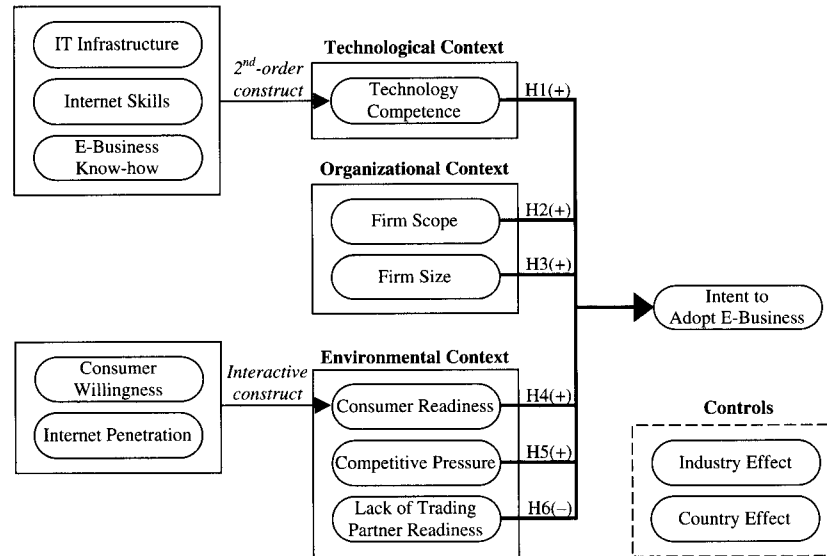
IT Infrastructure

Internet Skills

E-Business Know-how

$2^{nd}$-order construct

Technological Context

Technology Competence

H1(+)

Organizational Context

Firm Scope

H2(+)

Firm Size

H3(+)

Intent to Adopt E-Business

Consumer Willingness

Internet Penetration

Interactive construct

Environmental Context

Consumer Readiness

H4(+)

Competitive Pressure

H5(+)

Lack of Trading Partner Readiness

H6(−)

Controls

Industry Effect

Country Effect